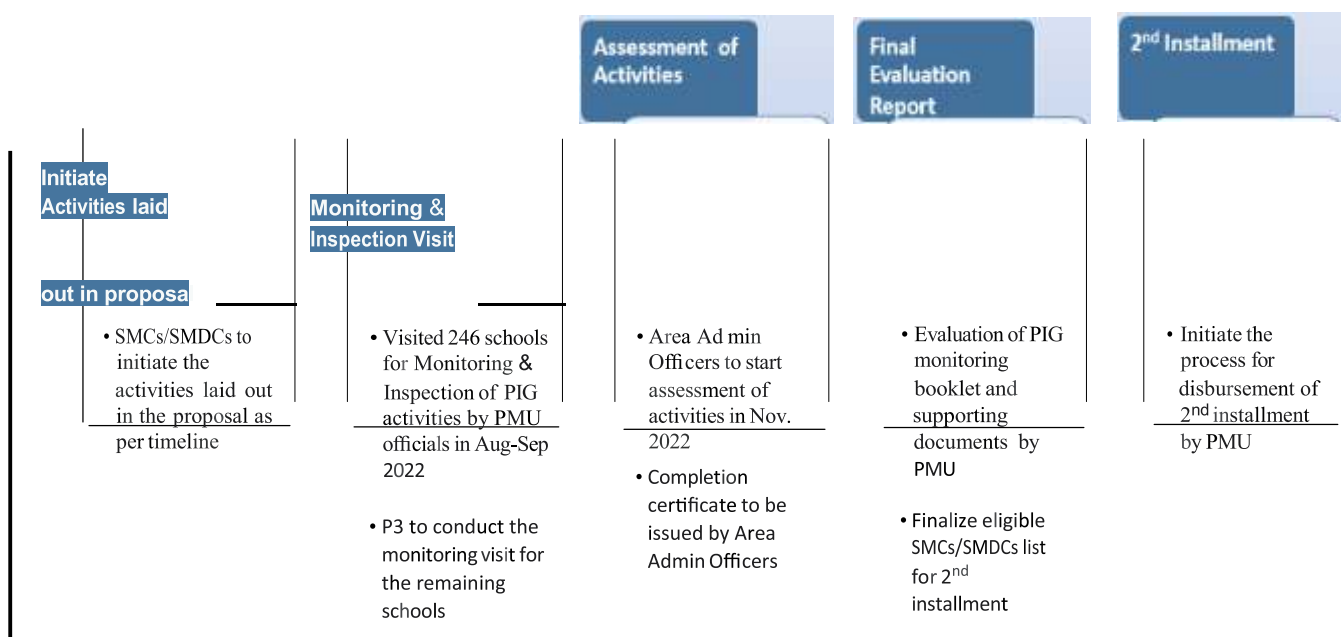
Assessment of Activities

Final Evaluation Report

2$^{nd}$ Installment

Initiate Activities laid

out in proposa

• SMCs/SMDCs to initiate the activities laid out in the proposal as per timeline

Monitoring & Inspection Visit

• Visited 246 schools for Monitoring & Inspection of PIG activities by PMU officials in Aug-Sep 2022

• P3 to conduct the monitoring visit for the remaining schools

• Area Ad min Officers to start assessment of activities in Nov. 2022

• Completion certificate to be issued by Area Admin Officers

• Evaluation of PIG monitoring booklet and supporting documents by PMU

• Finalize eligible SMCs/SMDCs list for 2$^{nd}$ installment

• Initiate the process for disbursement of 2$^{nd}$ installment by PMU